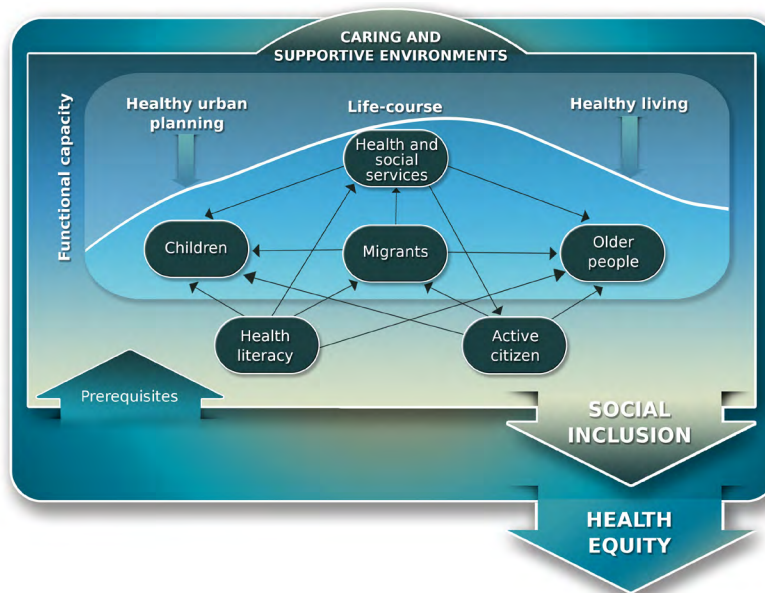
CARING AND SUPPORTIVE ENVIRONMENTS

Functional capacity

Healthy urban planning

Life-course

Healthy living

Health and social services

Children

Migrants

Older people

Health literacy

Active citizen

Prerequisites

SOCIAL INCLUSION

HEALTH EQUITY